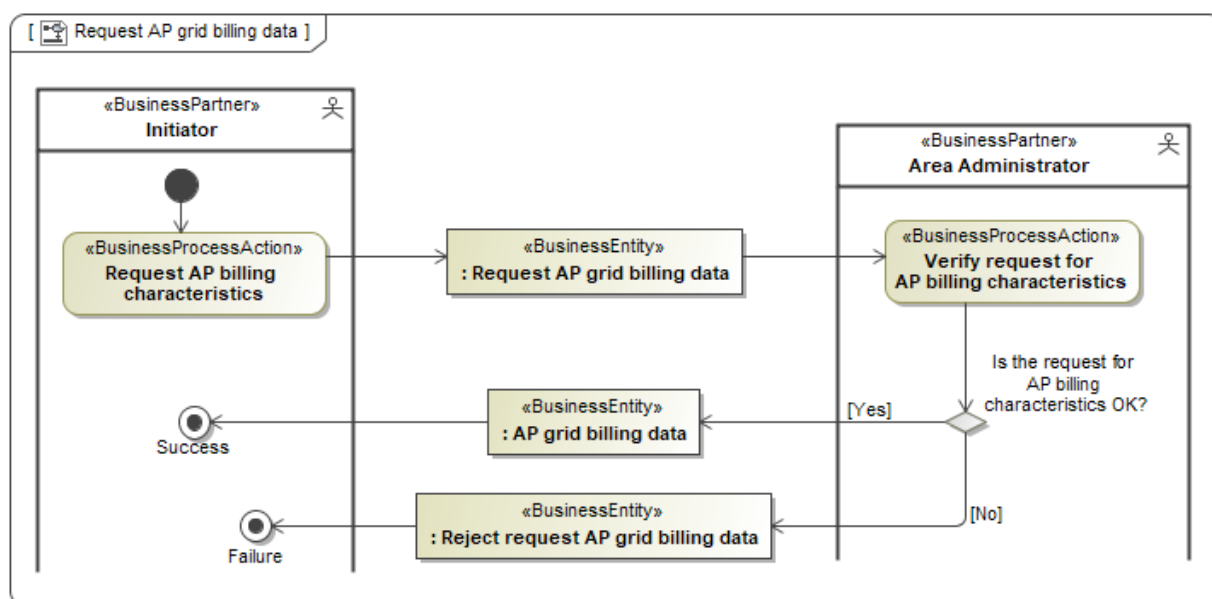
[ Request AP grid billing data ]

«BusinessPartner»
Initiator

«BusinessPartner»
Area Administrator

«BusinessProcessAction»
Request AP billing characteristics

«BusinessEntity»
: Request AP grid billing data

«BusinessProcessAction»
Verify request for AP billing characteristics

Is the request for AP billing characteristics OK?

[Yes]

«BusinessEntity»
: AP grid billing data

Success

[No]

«BusinessEntity»
: Reject request AP grid billing data

Failure